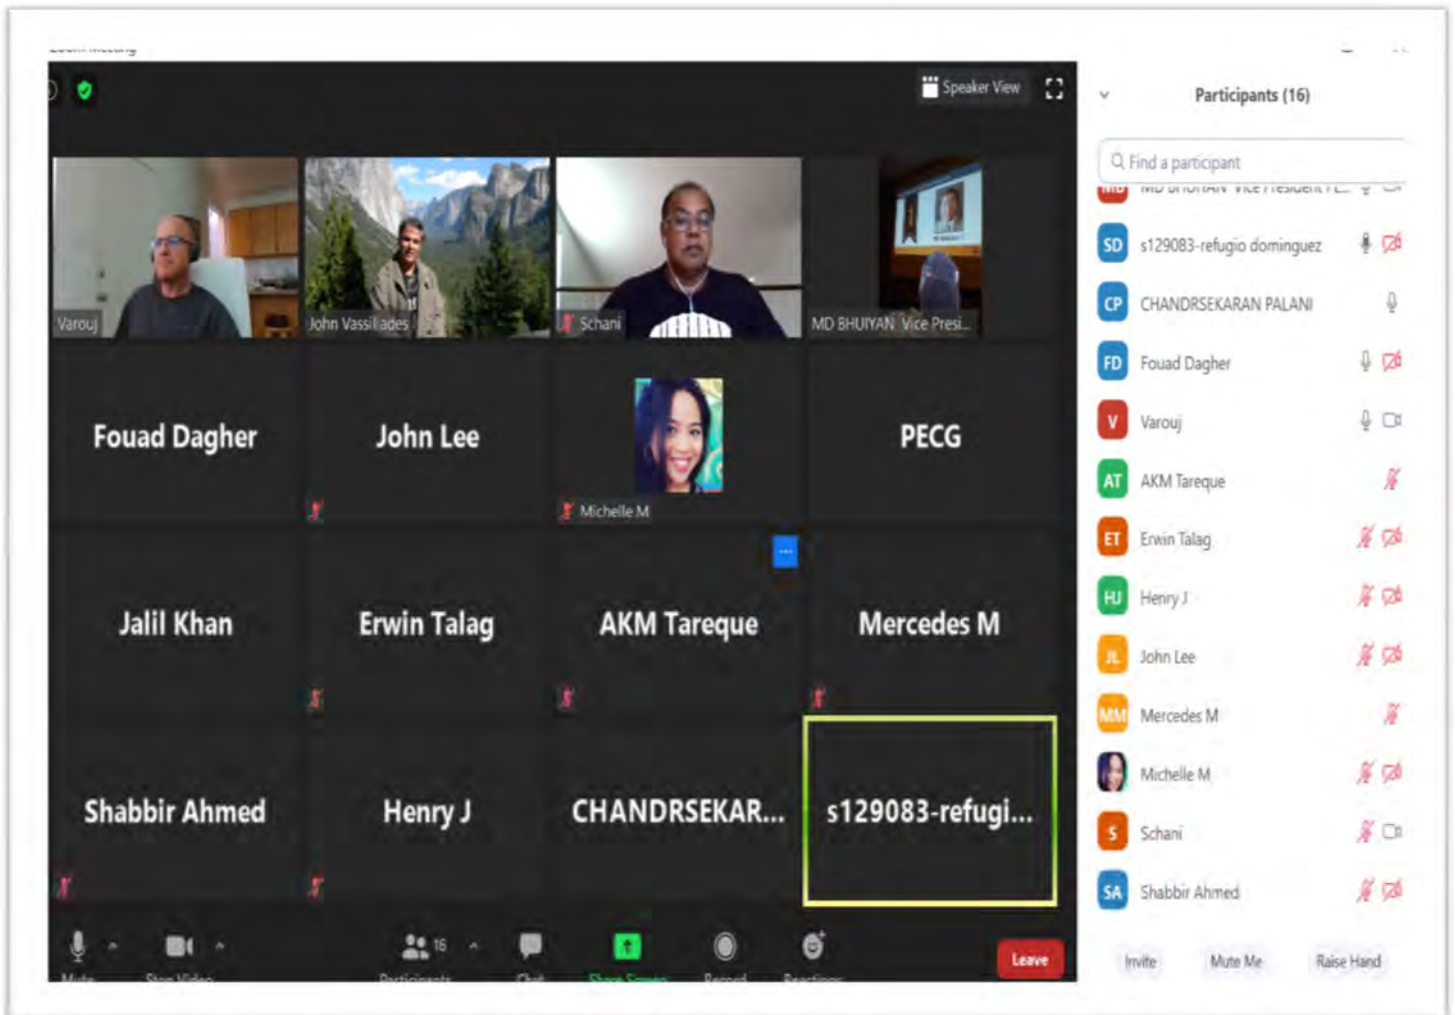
Zoom Meeting

Speaker View

Varouj

John Vassiliades

Schani

MD BHUIYAN Vice Presi...

Fouad Dagher

John Lee

Michelle M

PECG

Jalil Khan

Erwin Talag

AKM Tareque

Mercedes M

Shabbir Ahmed

Henry J

CHANDRSEKAR...

s129083-refugi...

Mute

Stop Video

16

Participants

Chat

Share Screen

Record

Reactions

Leave

Participants (16)

Find a participant

MD BHUIYAN Vice President P...

SD s129083-refugio dominguez

CP CHANDRSEKARAN PALANI

FD Fouad Dagher

V Varouj

AT AKM Tareque

ET Erwin Talag

HJ Henry J

JL John Lee

MM Mercedes M

Michelle M

S Schani

SA Shabbir Ahmed

Invite

Mute Me

Raise Hand